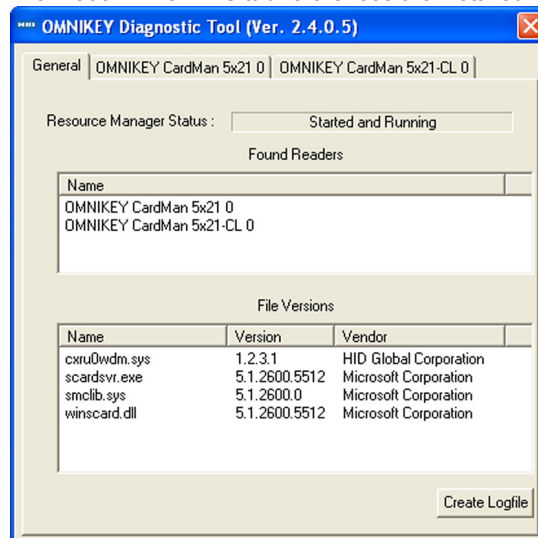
OMNIKEY Diagnostic Tool (Ver. 2.4.0.5)

General | OMNIKEY CardMan 5x21 0 | OMNIKEY CardMan 5x21-CL 0

Resource Manager Status : Started and Running

Found Readers

| Name |
|---|
| OMNIKEY CardMan 5x21 0 |
| OMNIKEY CardMan 5x21-CL 0 |

File Versions

| Name | Version | Vendor |
|---|---|---|
| cxru0wdm.sys | 1.2.3.1 | HID Global Corporation |
| scardsvr.exe | 5.1.2600.5512 | Microsoft Corporation |
| smclib.sys | 5.1.2600.0 | Microsoft Corporation |
| winscard.dll | 5.1.2600.5512 | Microsoft Corporation |

Create Logfile